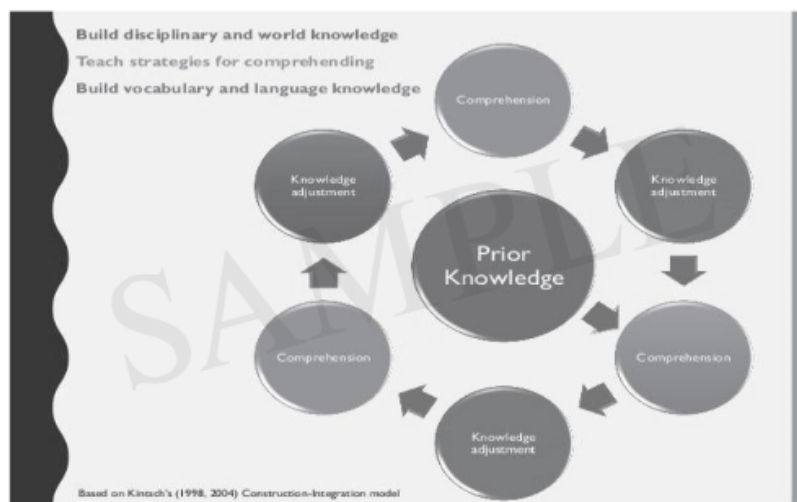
Build disciplinary and world knowledge
Teach strategies for comprehending
Build vocabulary and language knowledge

Comprehension

Knowledge adjustment

Knowledge adjustment

Prior Knowledge

Comprehension

Comprehension

Knowledge adjustment

SAMPLE

Based on Kintsch's (1998, 2004) Construction-Integration model